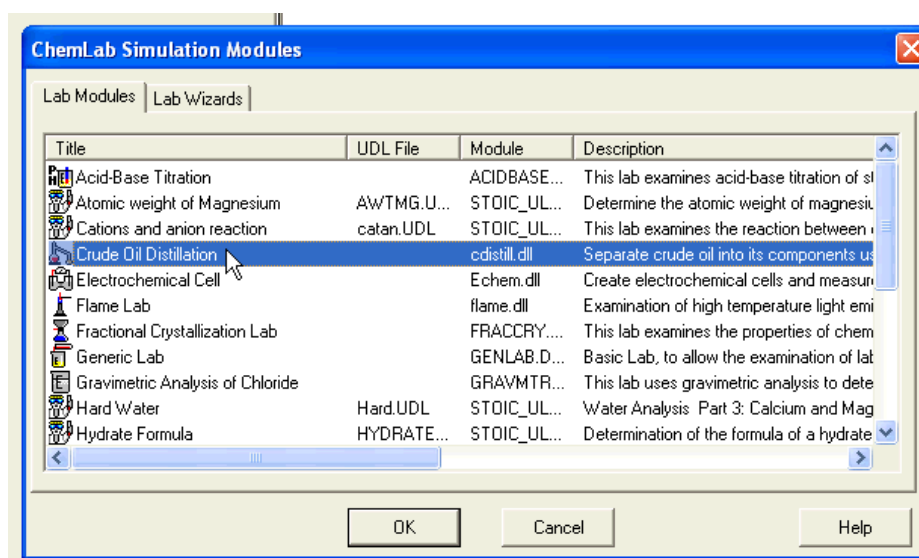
ChemLab Simulation Modules

Lab Modules | Lab Wizards

| Title | UDL File | Module | Description |
|---|---|---|---|
| Acid-Base Titration | | ACIDBASE... | This lab examines acid-base titration of s |
| Atomic weight of Magnesium | AWTMG.U... | STOIC_UL... | Determine the atomic weight of magnesiu |
| Cations and anion reaction | catan.UDL | STOIC_UL... | This lab examines the reaction between |
| Crude Oil Distillation | | cdistill.dll | Separate crude oil into its components us |
| Electrochemical Cell | | Echem.dll | Create electrochemical cells and measur |
| Flame Lab | | flame.dll | Examination of high temperature light emi |
| Fractional Crystallization Lab | | FRACCRY.... | This lab examines the properties of chem |
| Generic Lab | | GENLAB.D... | Basic Lab, to allow the examination of lab |
| Gravimetric Analysis of Chloride | | GRAVMTR... | This lab uses gravimetric analysis to dete |
| Hard Water | Hard.UDL | STOIC_UL... | Water Analysis Part 3: Calcium and Mag |
| Hydrate Formula | HYDRATE... | STOIC_UL... | Determination of the formula of a hydrate |

OK Cancel Help